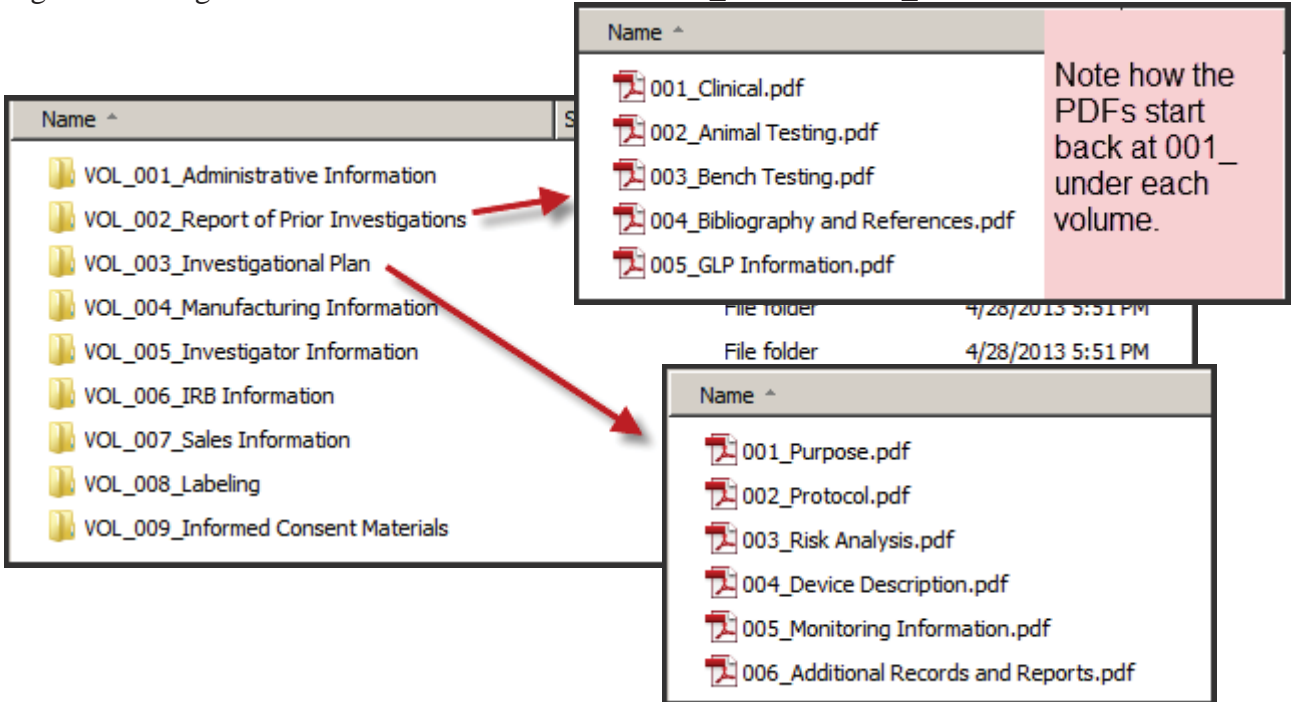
Name

VOL_001_Administrative Information
VOL_002_Report of Prior Investigations
VOL_003_Investigational Plan
VOL_004_Manufacturing Information | File folder | 4/28/2013 5:51 PM
VOL_005_Investigator Information | File folder | 4/28/2013 5:51 PM
VOL_006_IRB Information
VOL_007_Sales Information
VOL_008_Labeling
VOL_009_Informed Consent Materials

Name

001_Clinical.pdf
002_Animal Testing.pdf
003_Bench Testing.pdf
004_Bibliography and References.pdf
005_GLP Information.pdf

Note how the PDFs start back at 001_ under each volume.

Name

001_Purpose.pdf
002_Protocol.pdf
003_Risk Analysis.pdf
004_Device Description.pdf
005_Monitoring Information.pdf
006_Additional Records and Reports.pdf